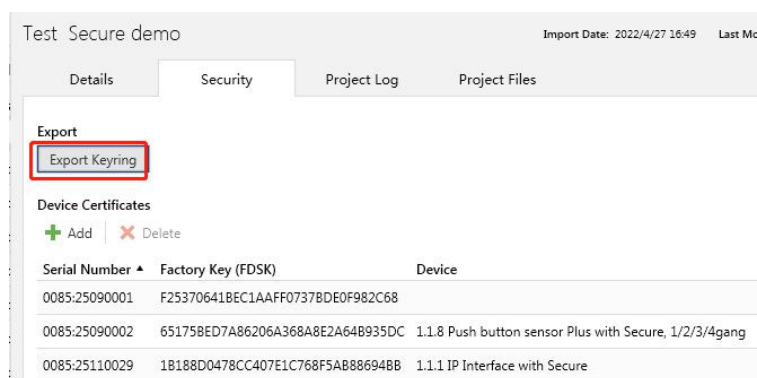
Test Secure demo

Import Date: 2022/4/27 16:49 Last Mo

Details Security Project Log Project Files

Export

Export Keyring

Device Certificates

Add Delete

| Serial Number ▲ | Factory Key (FDSK) | Device |
|---|---|---|
| 0085:25090001 | F25370641BEC1AAFF0737BDE0F982C68 | |
| 0085:25090002 | 65175BED7A86206A368A8E2A64B935DC | 1.1.8 Push button sensor Plus with Secure, 1/2/3/4gang |
| 0085:25110029 | 1B188D0478CC407E1C768F5AB88694BB | 1.1.1 IP Interface with Secure |